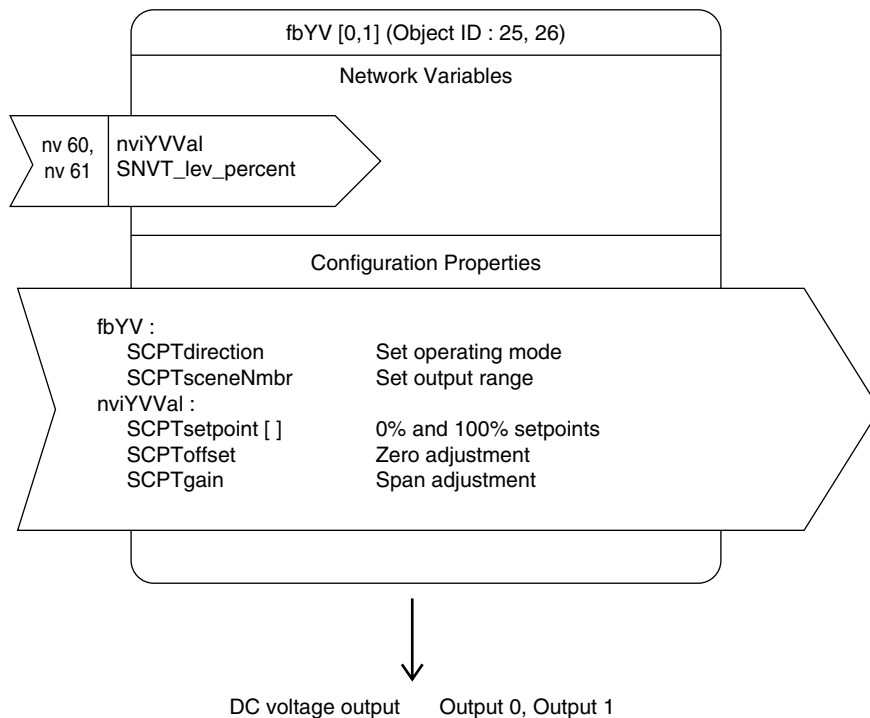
fbYV [0,1] (Object ID : 25, 26)

Network Variables

nv 60, nv 61

nviYVVal
SNVT_lev_percent

Configuration Properties

fbYV :
SCPTdirection Set operating mode
SCPTsceneNmbr Set output range
nviYVVal :
SCPTsetpoint [ ] 0% and 100% setpoints
SCPToffset Zero adjustment
SCPTgain Span adjustment

DC voltage output Output 0, Output 1